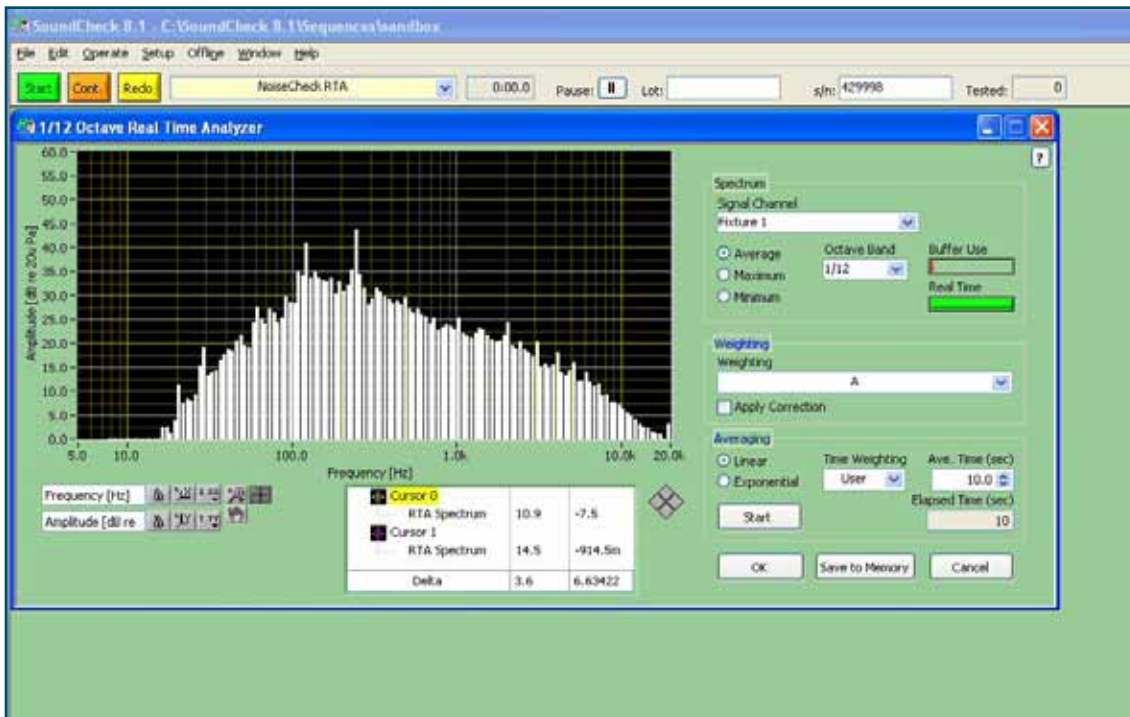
SoundCheck 8.1 - C:\SoundCheck 8.1\Sequences\sandbox

File Edit Operate Setup Offline Window Help

Start Cont. Redo NoiseCheck RTA 0:00.0 Pause: Lot: s/n: 429998 Tested: 0

1/12 Octave Real Time Analyzer

?

60.0
55.0
50.0
45.0
40.0
35.0
30.0
25.0
20.0
15.0
10.0
5.0
0.0

Amplitude [dB re 20u Pa]

5.0 10.0 100.0 1.0k 10.0k 20.0k

Frequency [Hz]

Frequency [Hz]
Amplitude [dB re

| | | |
|---|---|---|
| Cursor 0 | | |
| RTA Spectrum | 10.9 | -7.5 |
| Cursor 1 | | |
| RTA Spectrum | 14.5 | -914.5m |
| Delta | 3.6 | 6.63422 |

Spectrum
Signal Channel
Fixture 1
Average
Maximum
Minimum
Octave Band
1/12
Buffer Use
Real Time

Weighting
Weighting
A
Apply Correction

Averaging
Linear
Exponential
Time Weighting
User
Ave. Time (sec)
10.0
Elapsed Time (sec)
10
Start

OK Save to Memory Cancel